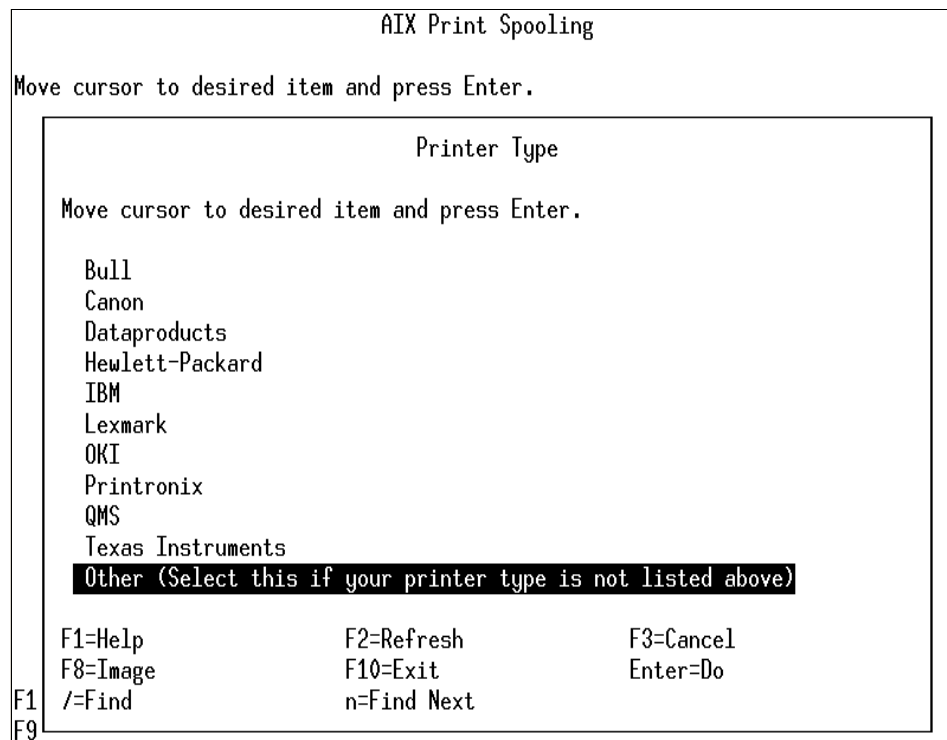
AIX Print Spooling

Move cursor to desired item and press Enter.

Printer Type

Move cursor to desired item and press Enter.

Bull
Canon
Dataproducts
Hewlett-Packard
IBM
Lexmark
OKI
Printronix
QMS
Texas Instruments
Other (Select this if your printer type is not listed above)

F1=Help F2=Refresh F3=Cancel
F8=Image F10=Exit Enter=Do
/=Find n=Find Next

F1
F9